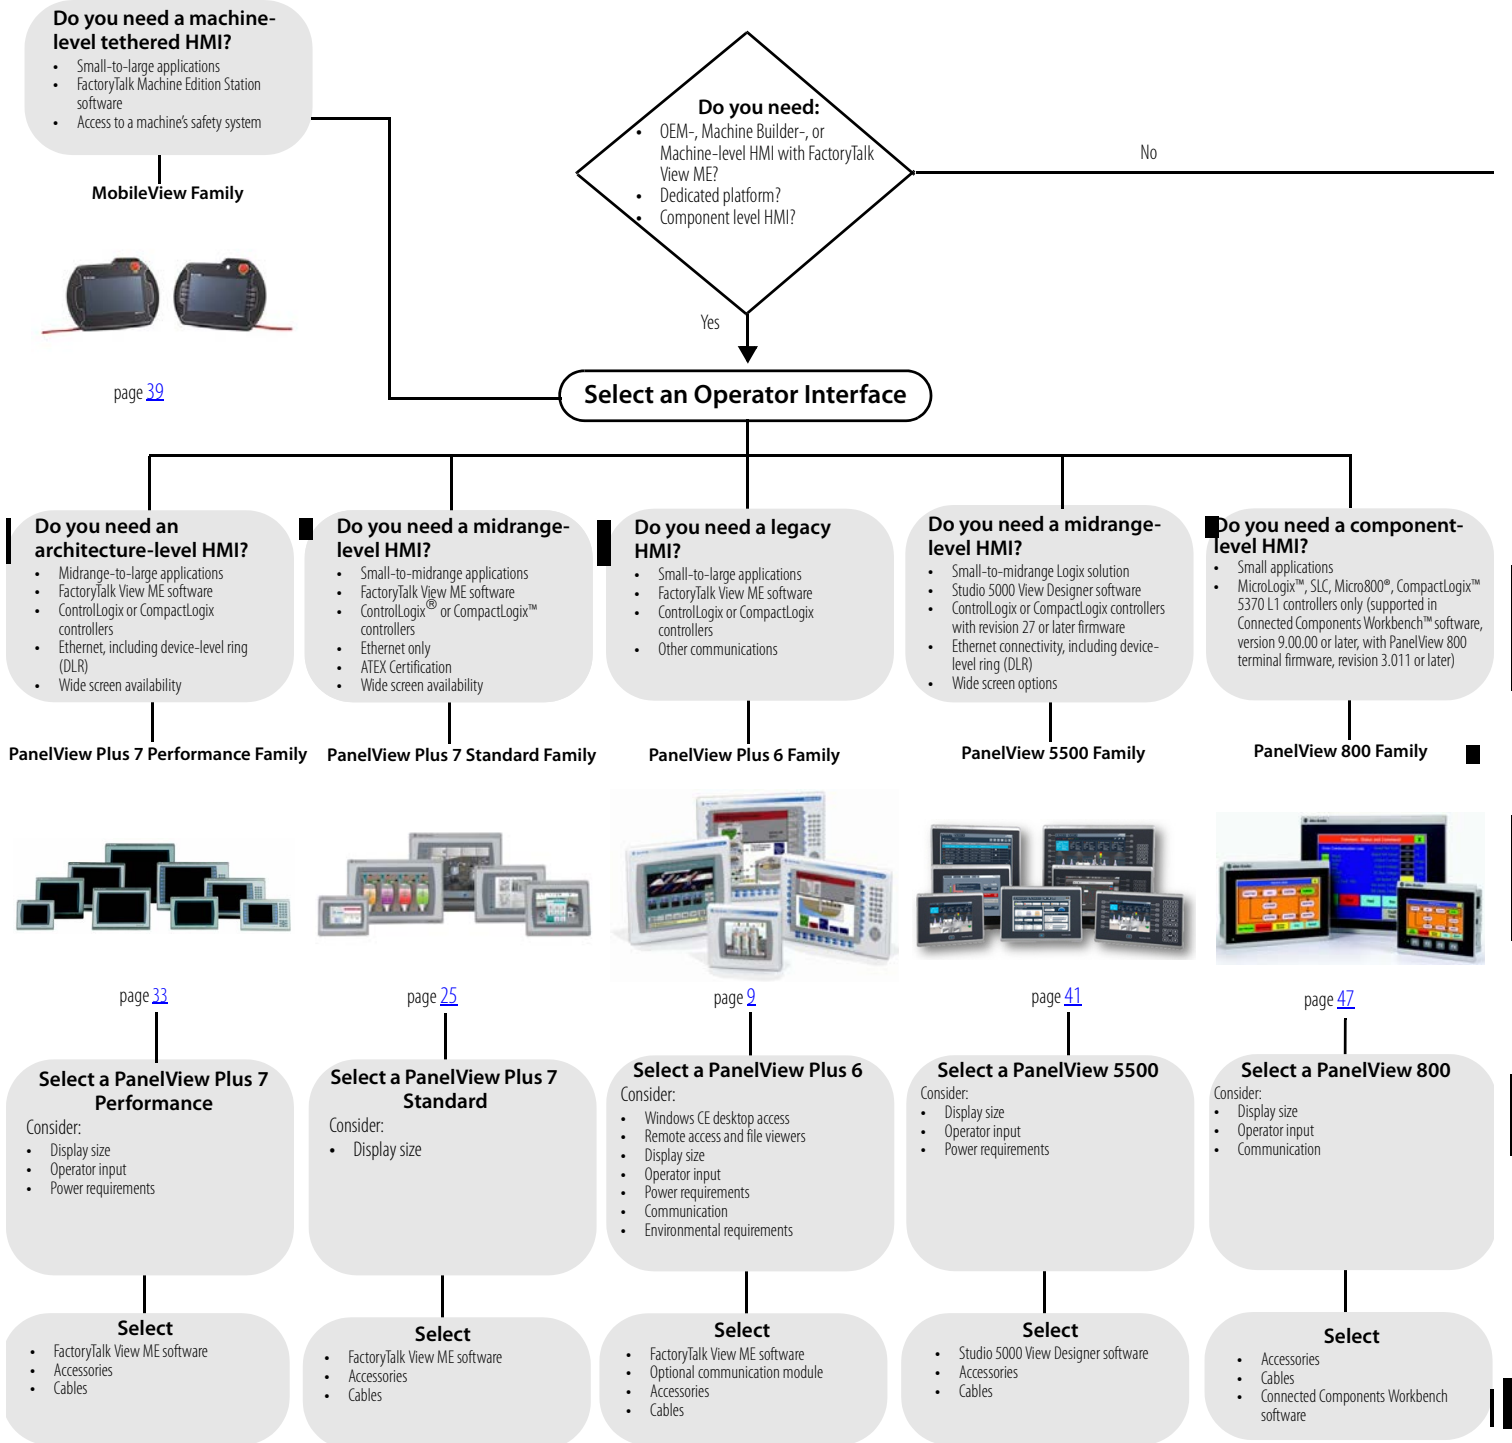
Do you need a machine-level tethered HMI?

- Small-to-large applications
- FactoryTalk Machine Edition Station software
- Access to a machine's safety system

MobileView Family

page 39

Do you need:

- OEM-, Machine Builder-, or Machine-level HMI with FactoryTalk View ME?
- Dedicated platform?
- Component level HMI?

No

Yes

Select an Operator Interface

Do you need an architecture-level HMI?

- Midrange-to-large applications
- FactoryTalk View ME software
- ControlLogix or CompactLogix controllers
- Ethernet, including device-level ring (DLR)
- Wide screen availability

PanelView Plus 7 Performance Family

page 33

Select a PanelView Plus 7 Performance

Consider:

- Display size
- Operator input
- Power requirements

Select

- FactoryTalk View ME software
- Accessories
- Cables

Do you need a midrange-level HMI?

- Small-to-midrange applications
- FactoryTalk View ME software
- ControlLogix® or CompactLogix™ controllers
- Ethernet only
- ATEX Certification
- Wide screen availability

PanelView Plus 7 Standard Family

page 25

Select a PanelView Plus 7 Standard

Consider:

- Display size

Select

- FactoryTalk View ME software
- Accessories
- Cables

Do you need a legacy HMI?

- Small-to-large applications
- FactoryTalk View ME software
- ControlLogix or CompactLogix controllers
- Other communications

PanelView Plus 6 Family

page 9

Select a PanelView Plus 6

Consider:

- Windows CE desktop access
- Remote access and file viewers
- Display size
- Operator input
- Power requirements
- Communication
- Environmental requirements

Select

- FactoryTalk View ME software
- Optional communication module
- Accessories
- Cables

Do you need a midrange-level HMI?

- Small-to-midrange Logix solution
- Studio 5000 View Designer software
- ControlLogix or CompactLogix controllers with revision 27 or later firmware
- Ethernet connectivity, including device-level ring (DLR)
- Wide screen options

PanelView 5500 Family

page 41

Select a PanelView 5500

Consider:

- Display size
- Operator input
- Power requirements

Select

- Studio 5000 View Designer software
- Accessories
- Cables

Do you need a component-level HMI?

- Small applications
- MicroLogix™, SLC, Micro800®, CompactLogix™ 5370 L1 controllers only (supported in Connected Components Workbench™ software, version 9.00.00 or later, with PanelView 800 terminal firmware, revision 3.011 or later)

PanelView 800 Family

page 47

Select a PanelView 800

Consider:

- Display size
- Operator input
- Communication

Select

- Accessories
- Cables
- Connected Components Workbench software